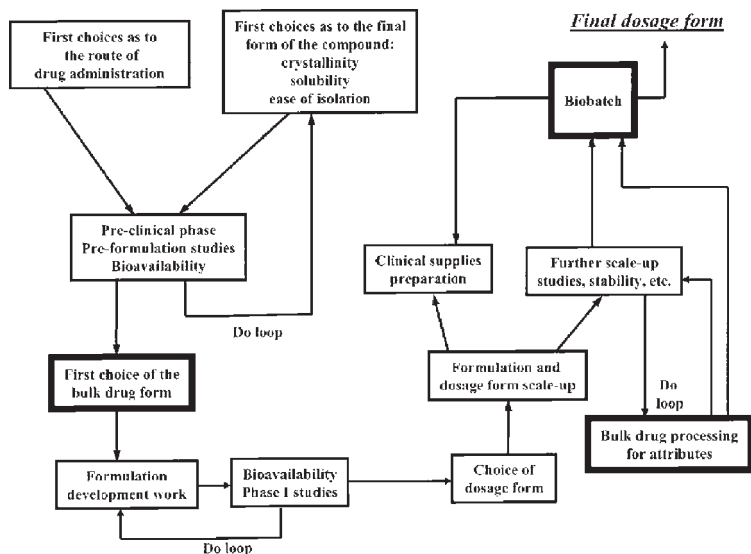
First choices as to the route of drug administration

First choices as to the final form of the compound:
crystallinity
solubility
ease of isolation

Final dosage form

Biobatch

Pre-clinical phase
Pre-formulation studies
Bioavailability

Do loop

Clinical supplies preparation

Further scale-up studies, stability, etc.

First choice of the bulk drug form

Formulation and dosage form scale-up

Do loop

Bulk drug processing for attributes

Formulation development work

Bioavailability
Phase I studies

Choice of dosage form

Do loop